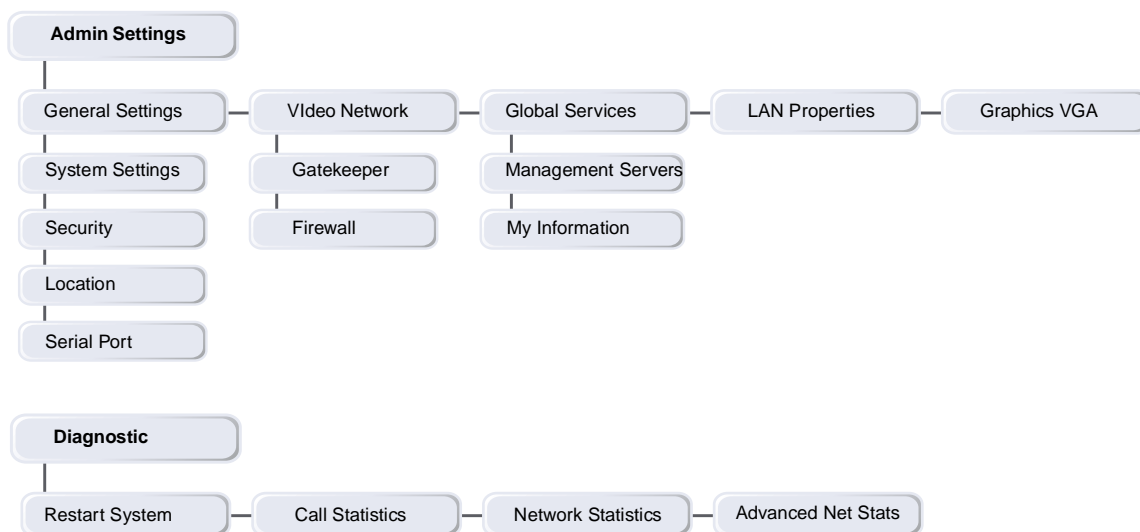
Admin Settings

General Settings
VIdeo Network
Global Services
LAN Properties
Graphics VGA

System Settings
Gatekeeper
Management Servers

Security
Firewall
My Information

Location

Serial Port

Diagnostic

Restart System
Call Statistics
Network Statistics
Advanced Net Stats